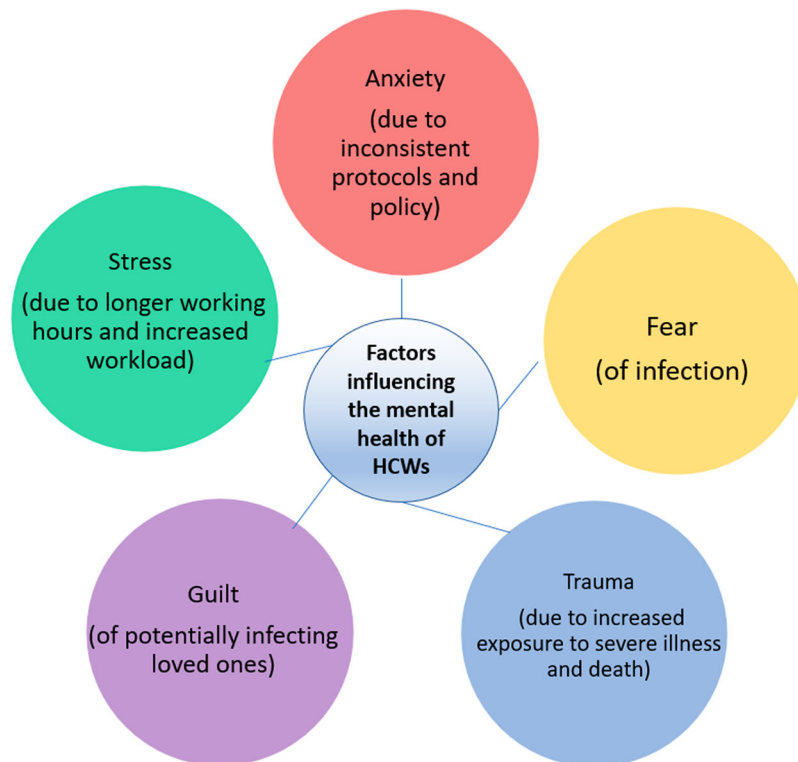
Factors influencing the mental health of HCWs

Anxiety
(due to inconsistent protocols and policy)

Fear
(of infection)

Trauma
(due to increased exposure to severe illness and death)

Guilt
(of potentially infecting loved ones)

Stress
(due to longer working hours and increased workload)